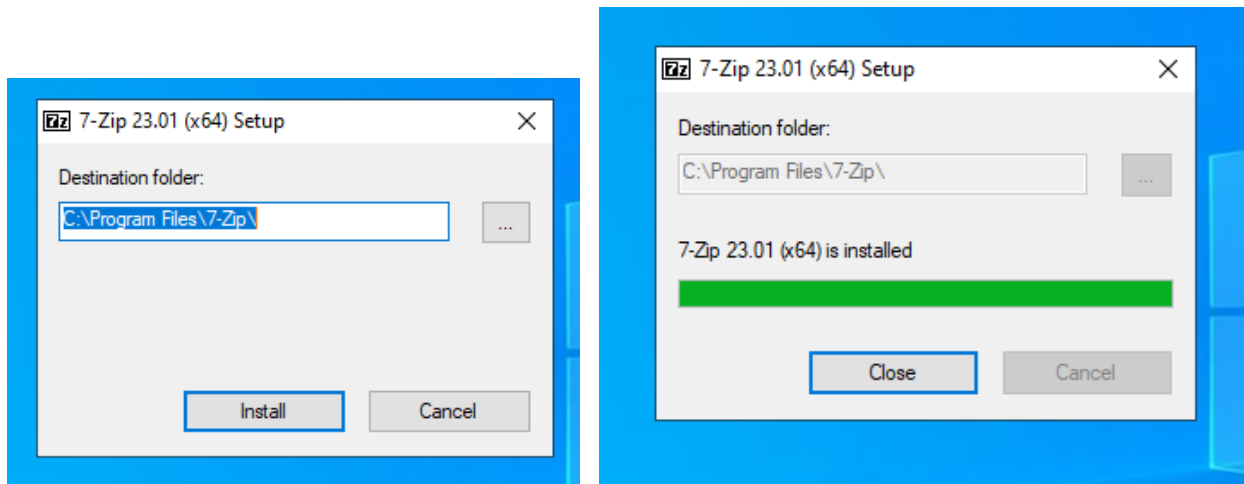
7z 7-Zip 23.01 (x64) Setup
X

Destination folder:

C:\Program Files\7-Zip\
...

Install
Cancel

7z 7-Zip 23.01 (x64) Setup
X

Destination folder:

C:\Program Files\7-Zip\
...

7-Zip 23.01 (x64) is installed

Close
Cancel